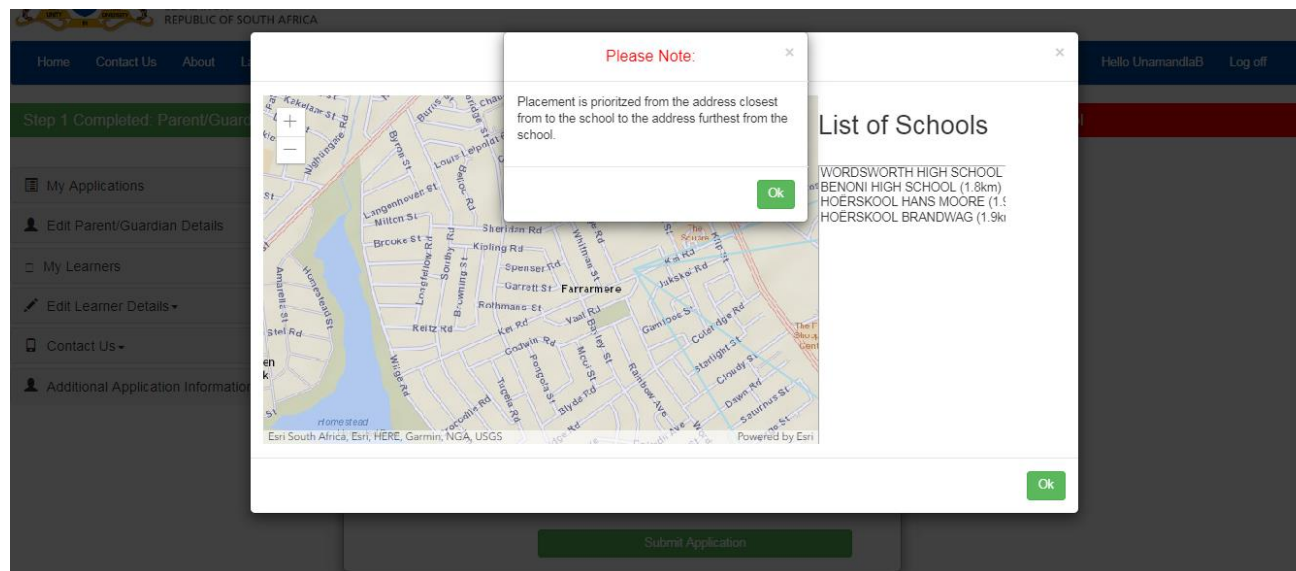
REPUBLIC OF SOUTH AFRICA

Home Contact Us About L

Hello UnamandlaB Log off

Step 1 Completed: Parent/Guard

My Applications

Edit Parent/Guardian Details

My Learners

Edit Learner Details

Contact Us

Additional Application Information

Please Note:

×

Placement is prioritized from the address closest from to the school to the address furthest from the school.

Ok

×

+

−

Kakelaar St, Byron St, Louis Leipoldt, Nightingale Rd, Langenhoven St, Milton St, Brooke St, Sheridan Rd, Kipling Rd, Spenser Rd, Garrett St, Farrarmere, Rothmans St, Keitz Rd, Kei Rd, Vaal Rd, Godwin Rd, Gamtoos St, Coleridge Rd, Starlight St, Cloudy St, Dawn Rd, Saturnus St, Rainbow Ave, Blyde Rd, Tugela Rd, Homestead St, Wright Rd, Amarelli St, Longfellow Rd, Southey Rd, Browning St, Whitmas St, Jukskei Rd, Kei Rd, Homestead

Esri South Africa, Esri, HERE, Garmin, NGA, USGS

Powered by Esri

List of Schools

WORDSWORTH HIGH SCHOOL
BENONI HIGH SCHOOL (1.8km)
HOËRSKOOL HANS MOORE (1.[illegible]
HOËRSKOOL BRANDWAG (1.9k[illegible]

Ok

Submit Application